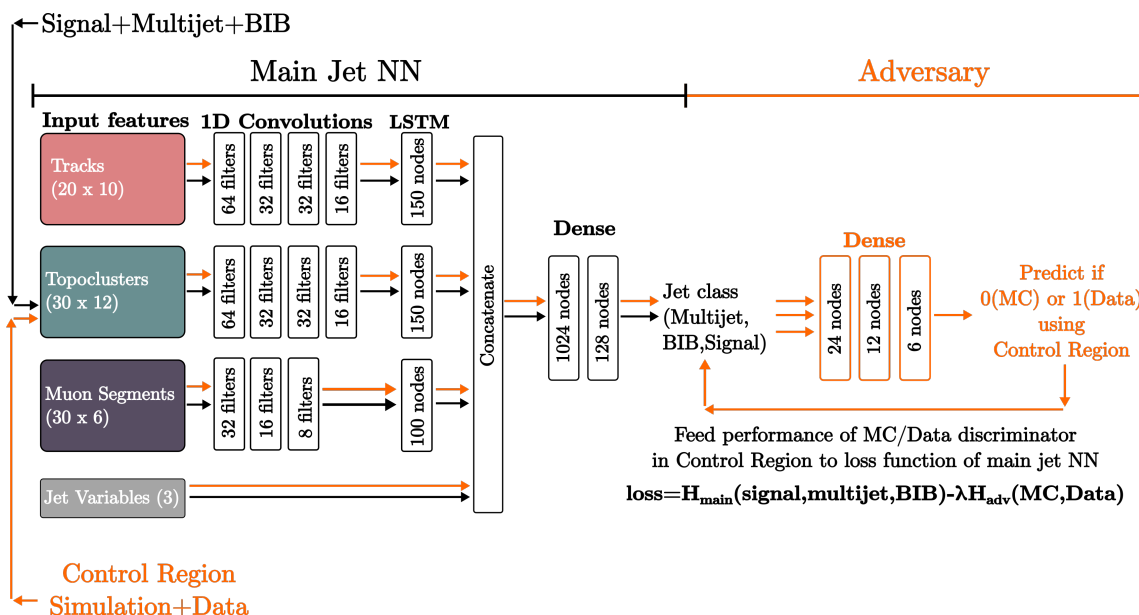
Signal+Multijet+BIB

Main Jet NN

Adversary

Input features

1D Convolutions

LSTM

Tracks (20 x 10)

64 filters

32 filters

32 filters

16 filters

150 nodes

Topoclusters (30 x 12)

64 filters

32 filters

32 filters

16 filters

150 nodes

Muon Segments (30 x 6)

32 filters

16 filters

8 filters

100 nodes

Jet Variables (3)

Concatenate

Dense

1024 nodes

128 nodes

Jet class (Multijet, BIB,Signal)

Dense

24 nodes

12 nodes

6 nodes

Predict if 0(MC) or 1(Data) using Control Region

Feed performance of MC/Data discriminator in Control Region to loss function of main jet NN

loss=$\mathbf{H_{main}}$(signal,multijet,BIB)-λ$\mathbf{H_{adv}}$(MC,Data)

Control Region Simulation+Data